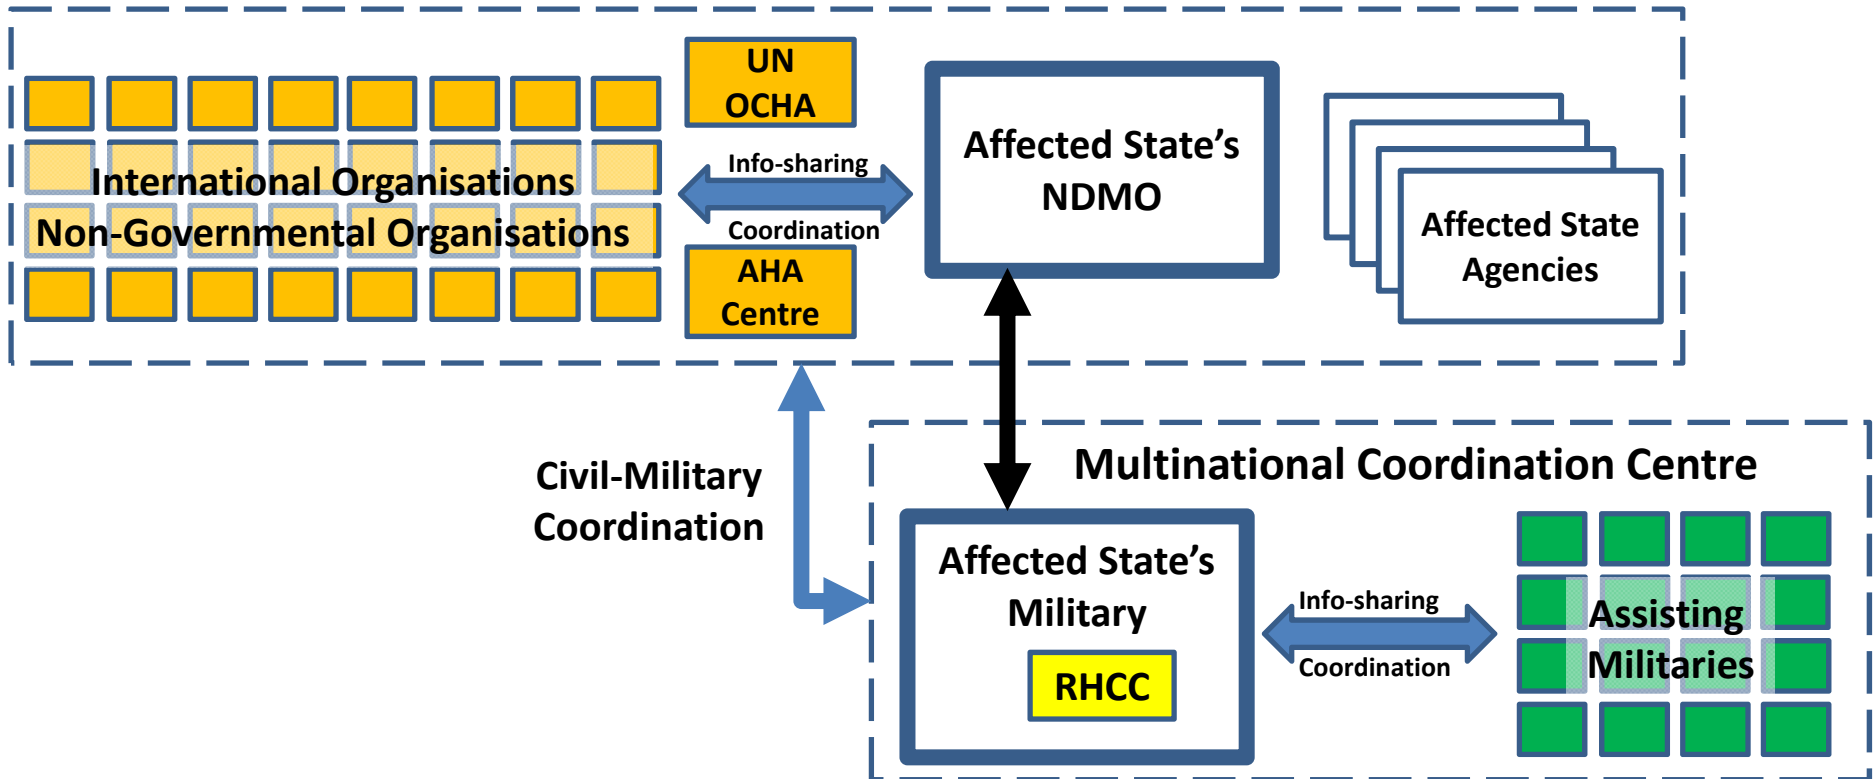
International Organisations
Non-Governmental Organisations

UN OCHA

Info-sharing
Coordination

AHA Centre

Affected State's NDMO

Affected State Agencies

Civil-Military Coordination

Multinational Coordination Centre

Affected State's Military

RHCC

Info-sharing
Coordination

Assisting Militaries